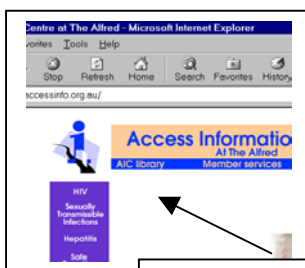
Centre at The Alfred - Microsoft Internet Explorer
vorites Tools Help
Stop Refresh Home Search Favorites History
accessinfo.org.au/
Access Information
At The Alfred
AIC library Member services
HIV
Sexually Transmissible Infections
Hepatitis
Safe